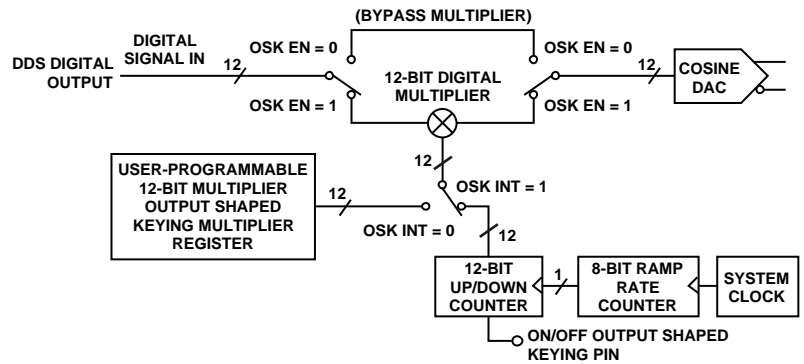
(BYPASS MULTIPLIER)

DIGITAL SIGNAL IN

DDS DIGITAL OUTPUT

12

OSK EN = 0

OSK EN = 0

12-BIT DIGITAL MULTIPLIER

12

COSINE DAC

OSK EN = 1

OSK EN = 1

12

USER-PROGRAMMABLE 12-BIT MULTIPLIER OUTPUT SHAPED KEYING MULTIPLIER REGISTER

12

OSK INT = 1

OSK INT = 0

12

12-BIT UP/DOWN COUNTER

1

8-BIT RAMP RATE COUNTER

SYSTEM CLOCK

ON/OFF OUTPUT SHAPED KEYING PIN